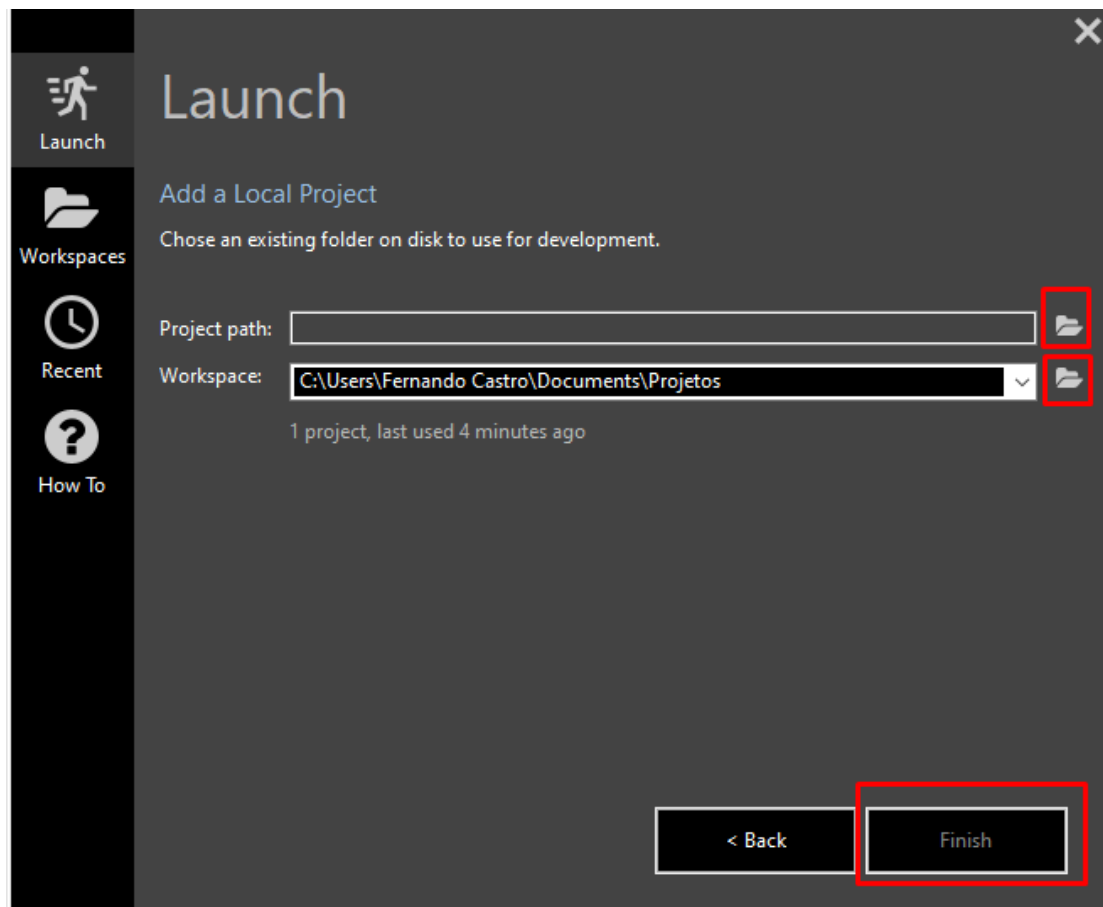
Launch

Workspaces

Recent

How To

Launch

Add a Local Project

Chose an existing folder on disk to use for development.

Project path:

Workspace: C:\Users\Fernando Castro\Documents\Projetos

1 project, last used 4 minutes ago

< Back

Finish